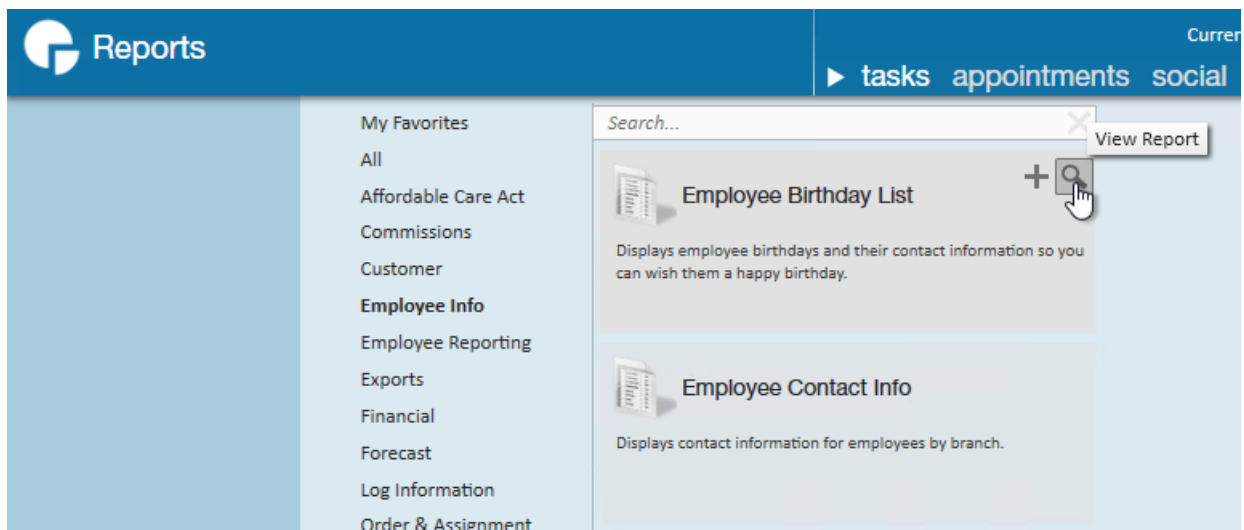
Reports

Curren

tasks appointments social

My Favorites
All
Affordable Care Act
Commissions
Customer
Employee Info
Employee Reporting
Exports
Financial
Forecast
Log Information
Order & Assignment

Search...

View Report

Employee Birthday List

Displays employee birthdays and their contact information so you can wish them a happy birthday.

Employee Contact Info

Displays contact information for employees by branch.